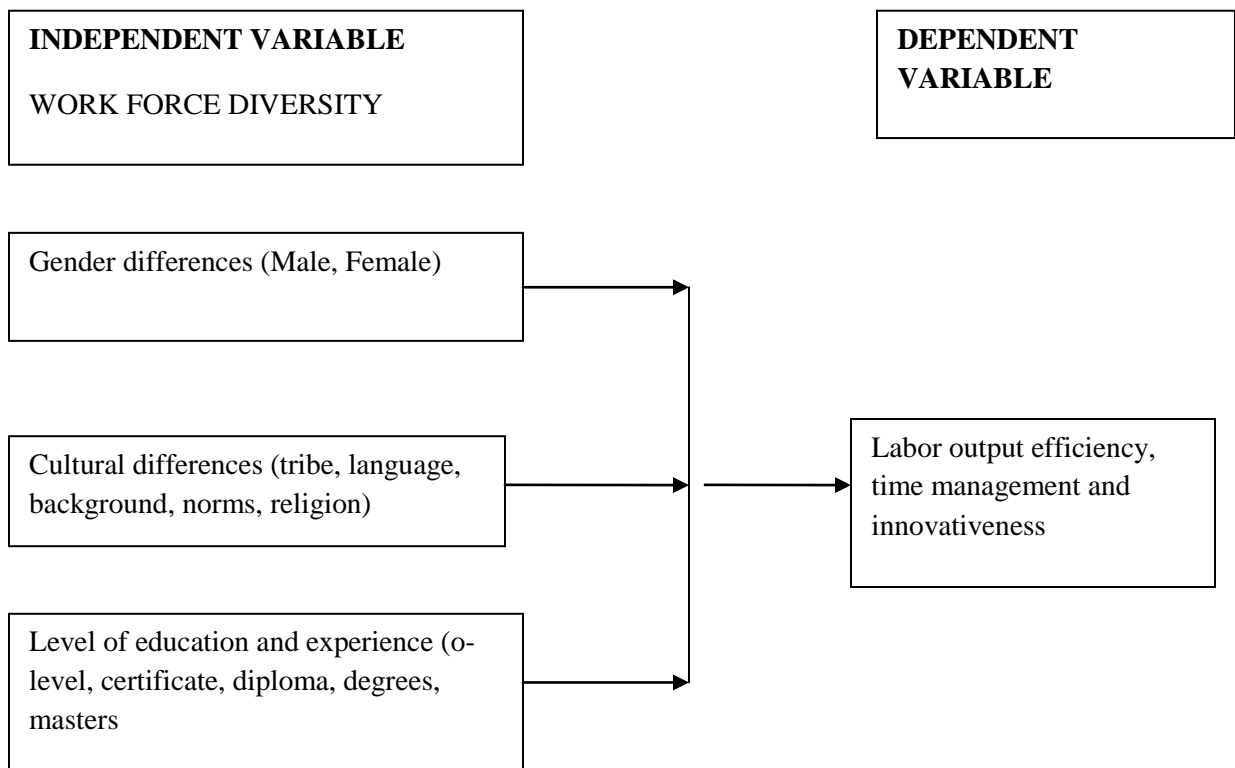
INDEPENDENT VARIABLE

WORK FORCE DIVERSITY

DEPENDENT VARIABLE

Gender differences (Male, Female)

Cultural differences (tribe, language, background, norms, religion)

Level of education and experience (o-level, certificate, diploma, degrees, masters

Labor output efficiency, time management and innovativeness